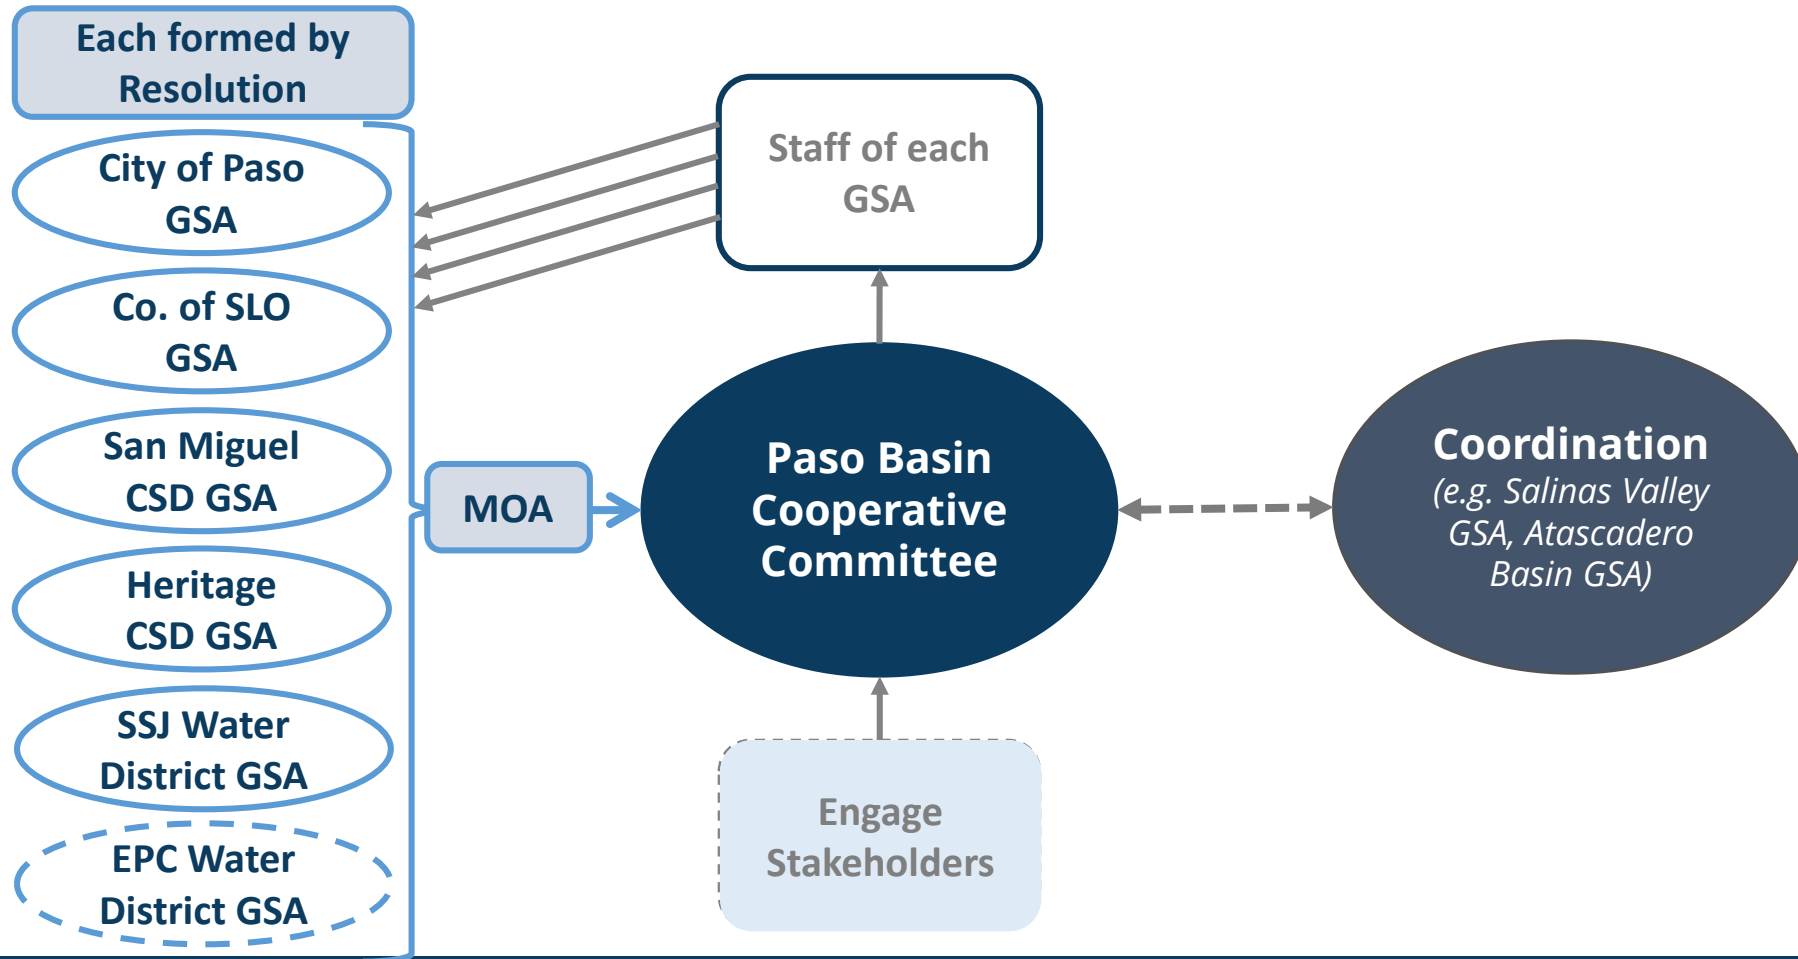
Each formed by Resolution

City of Paso GSA

Co. of SLO GSA

San Miguel CSD GSA

Heritage CSD GSA

SSJ Water District GSA

EPC Water District GSA

MOA

Staff of each GSA

Paso Basin Cooperative Committee

Coordination
(e.g. Salinas Valley GSA, Atascadero Basin GSA)

Engage Stakeholders